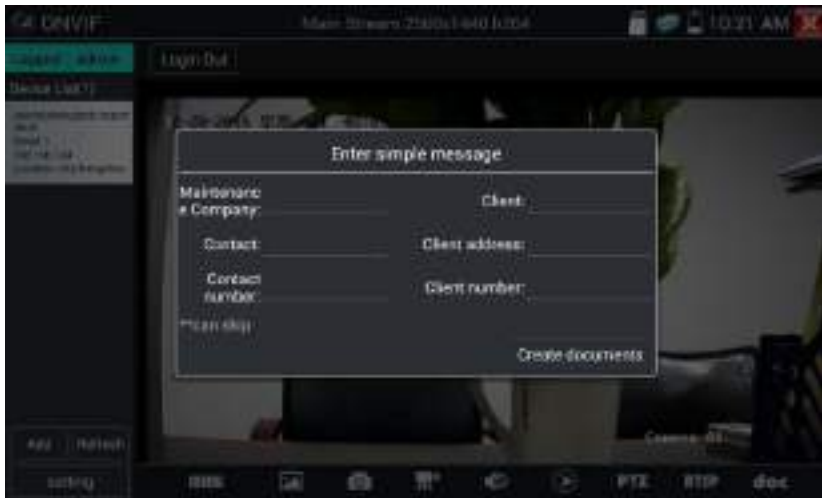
ONVIF

Main Stream 2560x1440 h264

10:21 AM

Logout : admin

Login Out

Device List(1)

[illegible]

Enter simple message

Maintenance Company:

Client:

Contact:

Client address:

Contact number:

Client number:

**can skip

Create documents

Add

Refresh

setting

PTZ

RTSP

doc